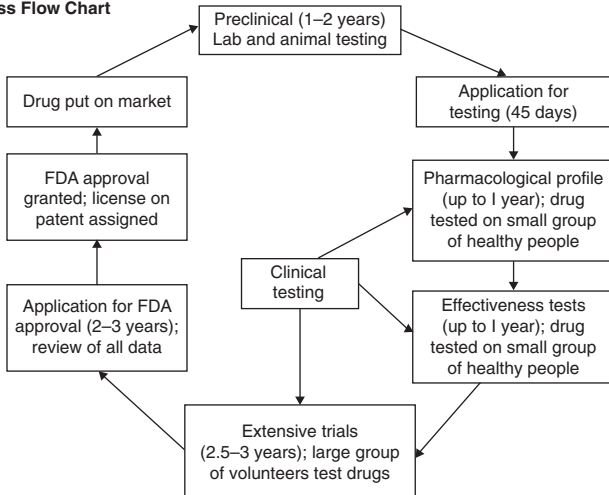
ss Flow Chart

Preclinical (1–2 years) Lab and animal testing

Application for testing (45 days)

Pharmacological profile (up to I year); drug tested on small group of healthy people

Effectiveness tests (up to I year); drug tested on small group of healthy people

Clinical testing

Extensive trials (2.5–3 years); large group of volunteers test drugs

Application for FDA approval (2–3 years); review of all data

FDA approval granted; license on patent assigned

Drug put on market